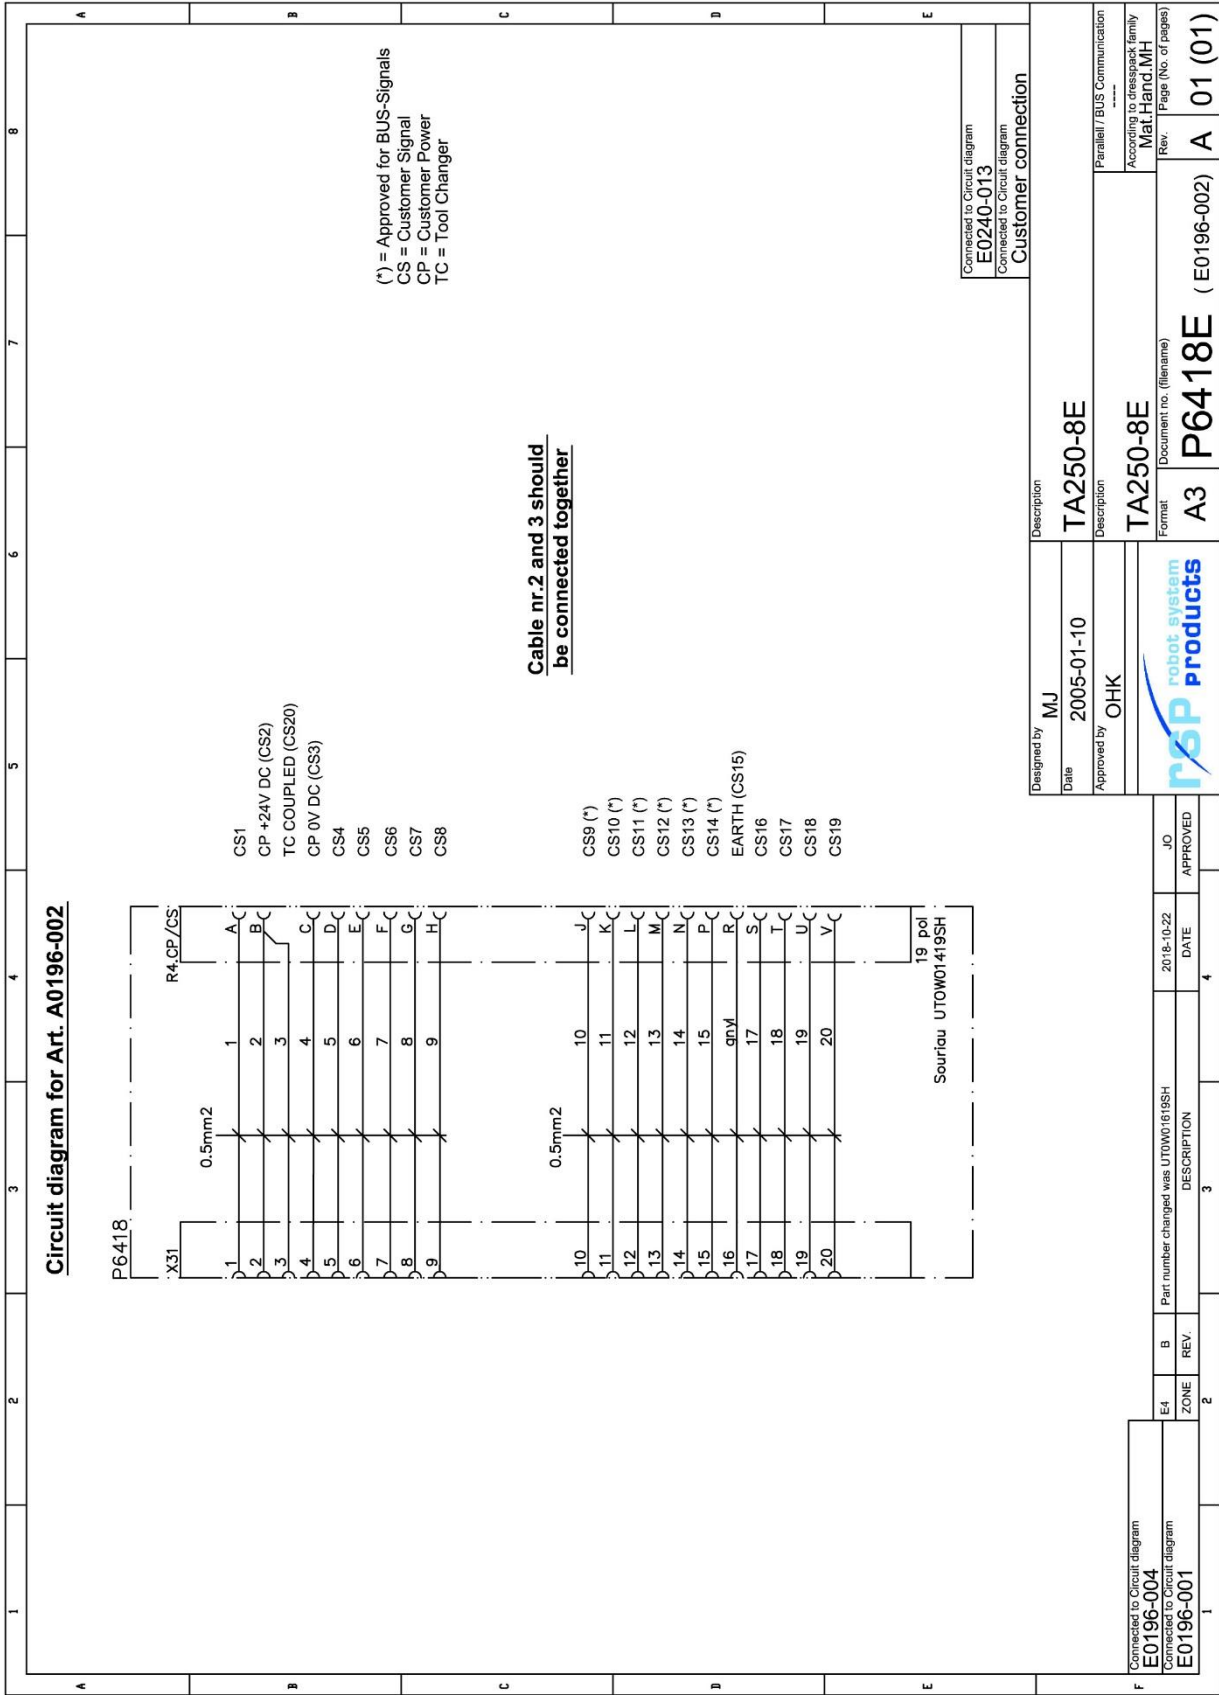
Circuit diagram for Art. A0196-002

P6418
X31

R4.CP/CS

0.5mm2
0.5mm2

| X31 | Wire | Pin | Signal |
|---|---|---|---|
| 1 | 1 | A | CS1 |
| 2 | 2 | B | CP +24V DC (CS2) |
| 3 | 3 | | TC COUPLED (CS20) |
| 4 | 4 | C | CP 0V DC (CS3) |
| 5 | 5 | D | CS4 |
| 6 | 6 | E | CS5 |
| 7 | 7 | F | CS6 |
| 8 | 8 | G | CS7 |
| 9 | 9 | H | CS8 |
| 10 | 10 | J | CS9 (*) |
| 11 | 11 | K | CS10 (*) |
| 12 | 12 | L | CS11 (*) |
| 13 | 13 | M | CS12 (*) |
| 14 | 14 | N | CS13 (*) |
| 15 | 15 | P | CS14 (*) |
| 16 | gnyl | R | EARTH (CS15) |
| 17 | 17 | S | CS16 |
| 18 | 18 | T | CS17 |
| 19 | 19 | U | CS18 |
| 20 | 20 | V | CS19 |

19 pol
Souriau UTOW01419SH

Cable nr.2 and 3 should be connected together

(*) = Approved for BUS-Signals
CS = Customer Signal
CP = Customer Power
TC = Tool Changer

Connected to Circuit diagram
E0240-013
Connected to Circuit diagram
Customer connection

Connected to Circuit diagram
E0196-004
Connected to Circuit diagram
E0196-001

| ZONE | REV. | DESCRIPTION | DATE | APPROVED |
|---|---|---|---|---|
| E4 | B | Part number changed was UTOW01619SH | 2018-10-22 | JO |

Designed by MJ
Date 2005-01-10
Approved by OHK
Description TA250-8E
Description TA250-8E
Parallell / BUS Communication
----
According to dresspack family
Mat.Hand.MH
robot system products
Format A3
Document no. (filename) P6418E (E0196-002)
Rev. A
Page (No. of pages) 01 (01)

A B C D E F
1 2 3 4 5 6 7 8